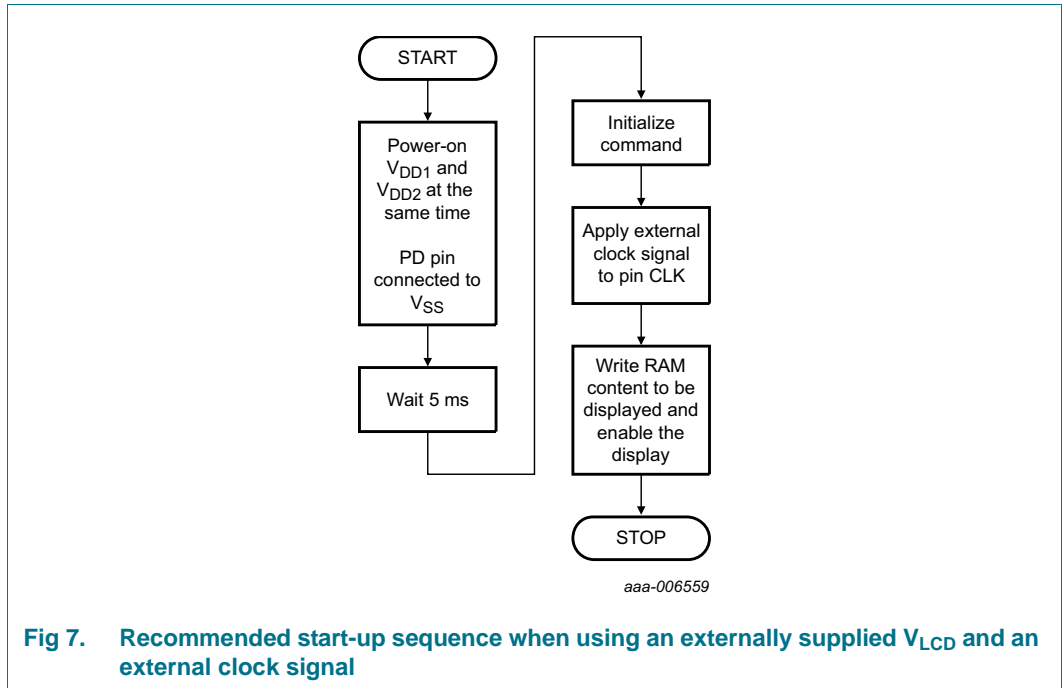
START

Power-on $V_{DD1}$ and $V_{DD2}$ at the same time

PD pin connected to $V_{SS}$

Wait 5 ms

Initialize command

Apply external clock signal to pin CLK

Write RAM content to be displayed and enable the display

STOP

aaa-006559

Fig 7. Recommended start-up sequence when using an externally supplied $V_{LCD}$ and an external clock signal